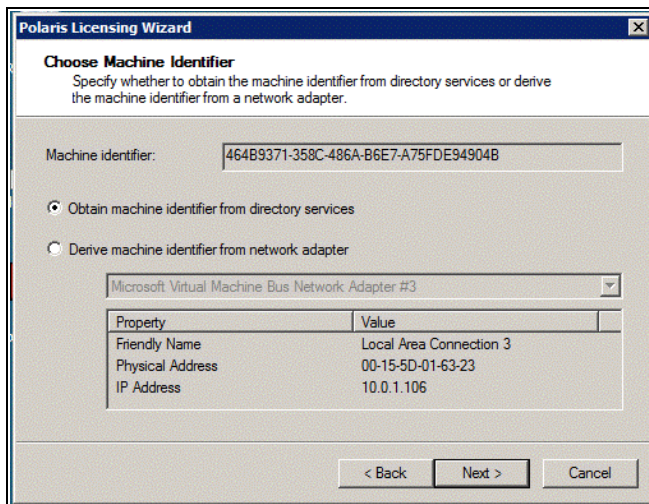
Polaris Licensing Wizard

Choose Machine Identifier
Specify whether to obtain the machine identifier from directory services or derive the machine identifier from a network adapter.

Machine identifier: 464B9371-358C-486A-B6E7-A75FDE94904B

Obtain machine identifier from directory services

Derive machine identifier from network adapter

Microsoft Virtual Machine Bus Network Adapter #3

| Property | Value |
|---|---|
| Friendly Name | Local Area Connection 3 |
| Physical Address | 00-15-5D-01-63-23 |
| IP Address | 10.0.1.106 |

< Back Next > Cancel